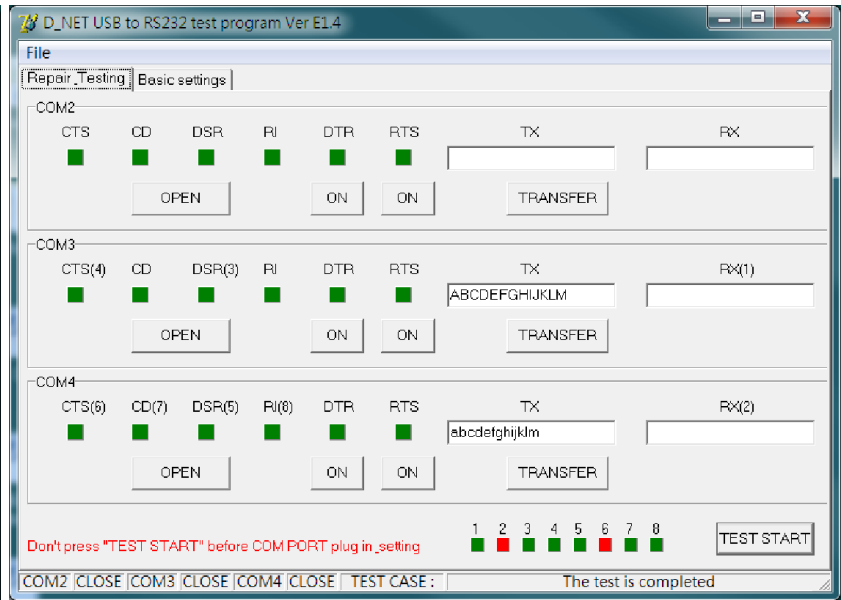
D_NET USB to RS232 test program Ver E1.4

File

Repair_Testing | Basic settings

COM2

CTS CD DSR RI DTR RTS TX RX

OPEN ON ON TRANSFER

COM3

CTS(4) CD DSR(3) RI DTR RTS TX RX(1)

ABCDEFGHIJKLM

OPEN ON ON TRANSFER

COM4

CTS(6) CD(7) DSR(5) RI(8) DTR RTS TX RX(2)

abcdefghijklm

OPEN ON ON TRANSFER

1 2 3 4 5 6 7 8

Don't press "TEST START" before COM PORT plug in_setting

TEST START

COM2 | CLOSE | COM3 | CLOSE | COM4 | CLOSE | TEST CASE : | The test is completed